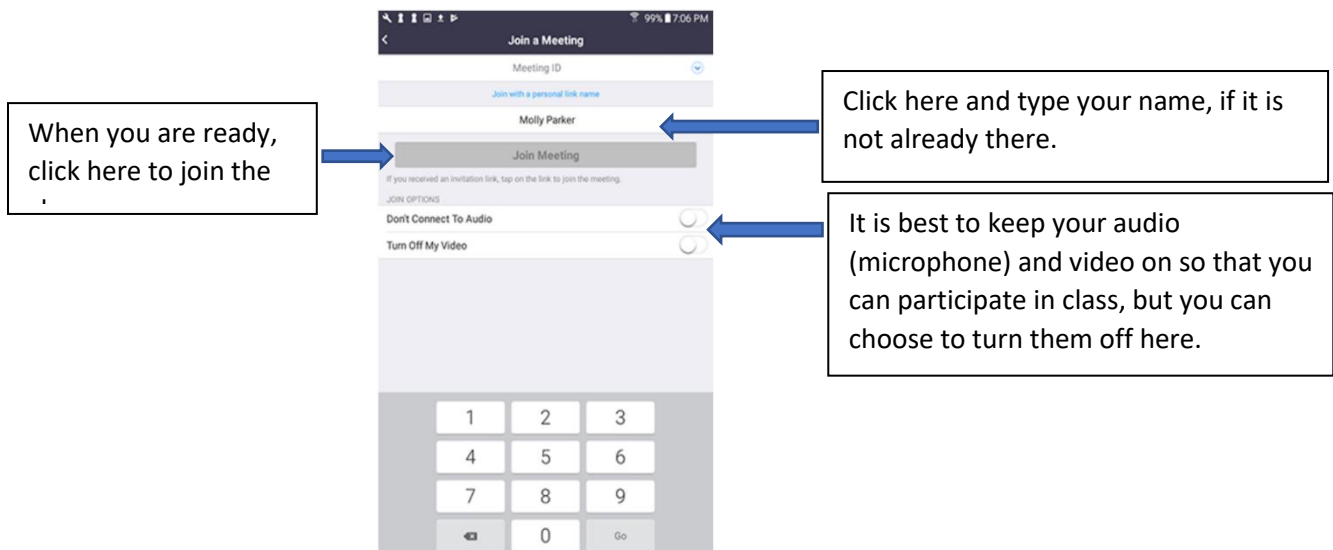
99% 7:06 PM

Join a Meeting

Meeting ID

Join with a personal link name

Molly Parker

Join Meeting

If you received an invitation link, tap on the link to join the meeting.

JOIN OPTIONS

Don't Connect To Audio

Turn Off My Video

1 2 3
4 5 6
7 8 9
0 Go

When you are ready, click here to join the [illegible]

Click here and type your name, if it is not already there.

It is best to keep your audio (microphone) and video on so that you can participate in class, but you can choose to turn them off here.